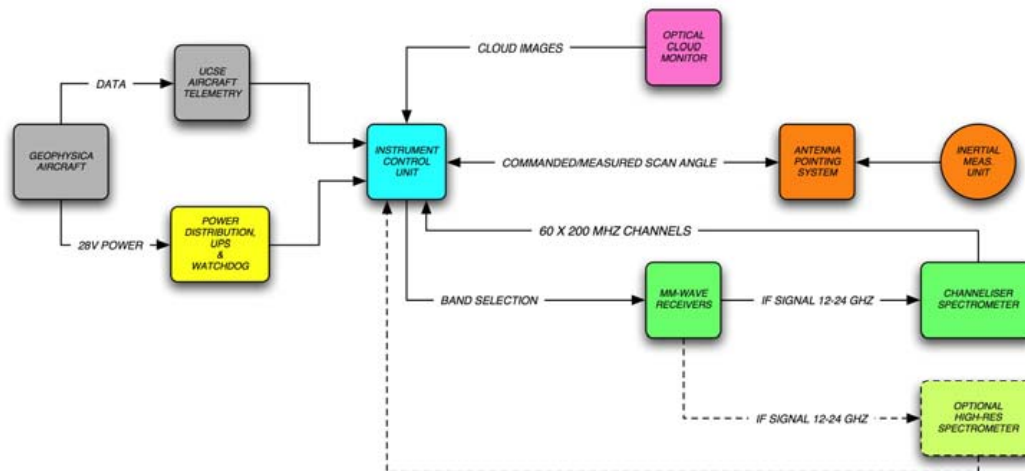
GEOPHYSICA AIRCRAFT

DATA

UCSE AIRCRAFT TELEMETRY

28V POWER

POWER DISTRIBUTION, UPS & WATCHDOG

CLOUD IMAGES

OPTICAL CLOUD MONITOR

INSTRUMENT CONTROL UNIT

COMMANDED/MEASURED SCAN ANGLE

ANTENNA POINTING SYSTEM

INERTIAL MEAS. UNIT

60 X 200 MHZ CHANNELS

BAND SELECTION

MM-WAVE RECEIVERS

IF SIGNAL 12-24 GHZ

CHANNELISER SPECTROMETER

IF SIGNAL 12-24 GHZ

OPTIONAL HIGH-RES SPECTROMETER